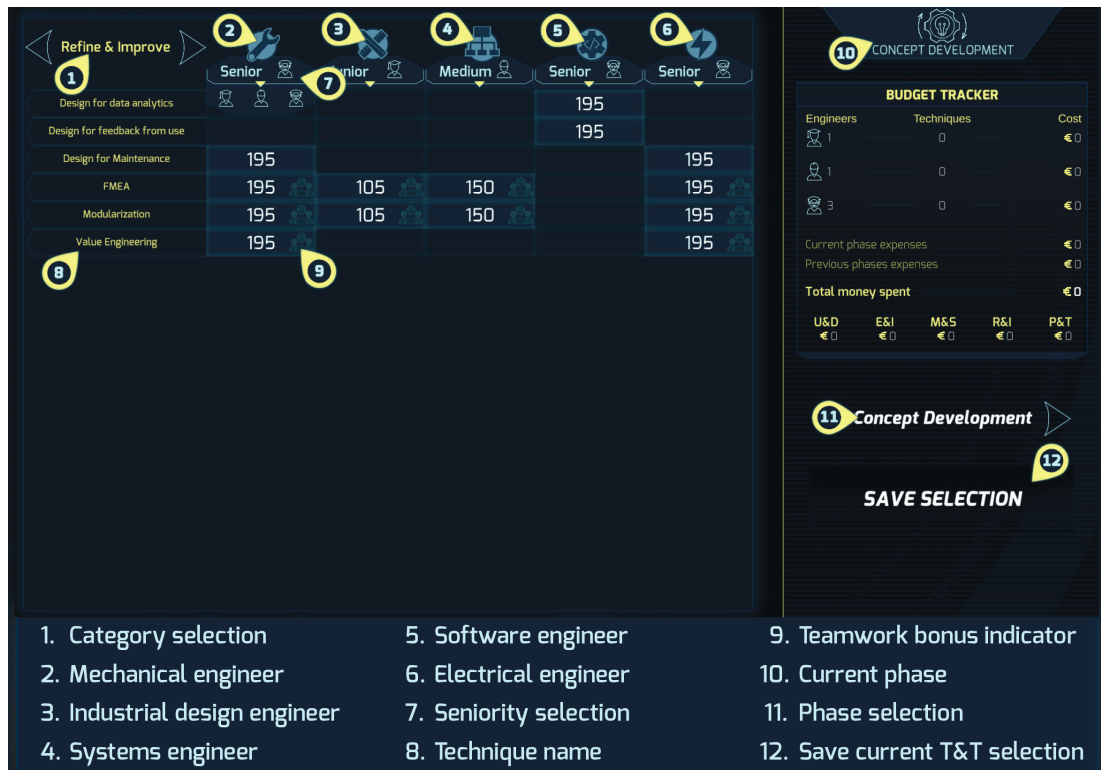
Refine & Improve
1
2 3 4 5 6
Senior
7
unior
Medium
Senior
Senior

| | | | | | |
|---|---|---|---|---|---|
| Design for data analytics | | | | 195 | |
| Design for feedback from use | | | | 195 | |
| Design for Maintenance | 195 | | | | 195 |
| FMEA | 195 | 105 | 150 | | 195 |
| Modularization | 195 | 105 | 150 | | 195 |
| Value Engineering | 195 | | | | 195 |

8
9

10 CONCEPT DEVELOPMENT

BUDGET TRACKER
Engineers Techniques Cost
1 0 €0
1 0 €0
3 0 €0
Current phase expenses €0
Previous phases expenses €0
Total money spent €0
U&D €0 E&I €0 M&S €0 R&I €0 P&T €0

11 Concept Development
12
SAVE SELECTION

1. Category selection
2. Mechanical engineer
3. Industrial design engineer
4. Systems engineer

5. Software engineer
6. Electrical engineer
7. Seniority selection
8. Technique name

9. Teamwork bonus indicator
10. Current phase
11. Phase selection
12. Save current T&T selection